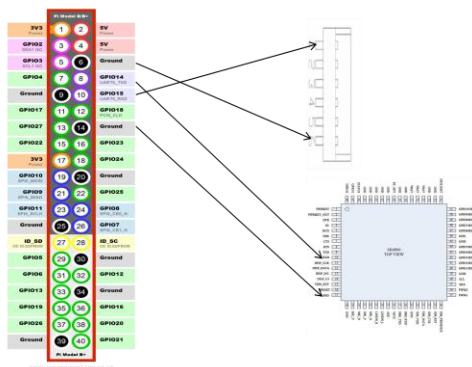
Pi Model B/B+

3V3
Power
1 2
5V
Power

GPIO2
SDA1 I2C
3 4
5V
Power

GPIO3
SCL1 I2C
5 6
Ground

GPIO4
7 8
GPIO14
UART0_TXD

Ground
9 10
GPIO15
UART0_RXD

GPIO17
11 12
GPIO18
PCM_CLK

GPIO27
13 14
Ground

GPIO22
15 16
GPIO23

3V3
Power
17 18
GPIO24

GPIO10
SPI0_MOSI
19 20
Ground

GPIO9
SPI0_MISO
21 22
GPIO25

GPIO11
SPI0_SCLK
23 24
GPIO8
SPI0_CE0_N

Ground
25 26
GPIO7
SPI0_CE1_N

ID_SD
I2C ID EEPROM
27 28
ID_SC
I2C ID EEPROM

GPIO5
29 30
Ground

GPIO6
31 32
GPIO12

GPIO13
33 34
Ground

GPIO19
35 36
GPIO16

GPIO26
37 38
GPIO20

Ground
39 40
GPIO21

Pi Model B+

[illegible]
TOP VIEW